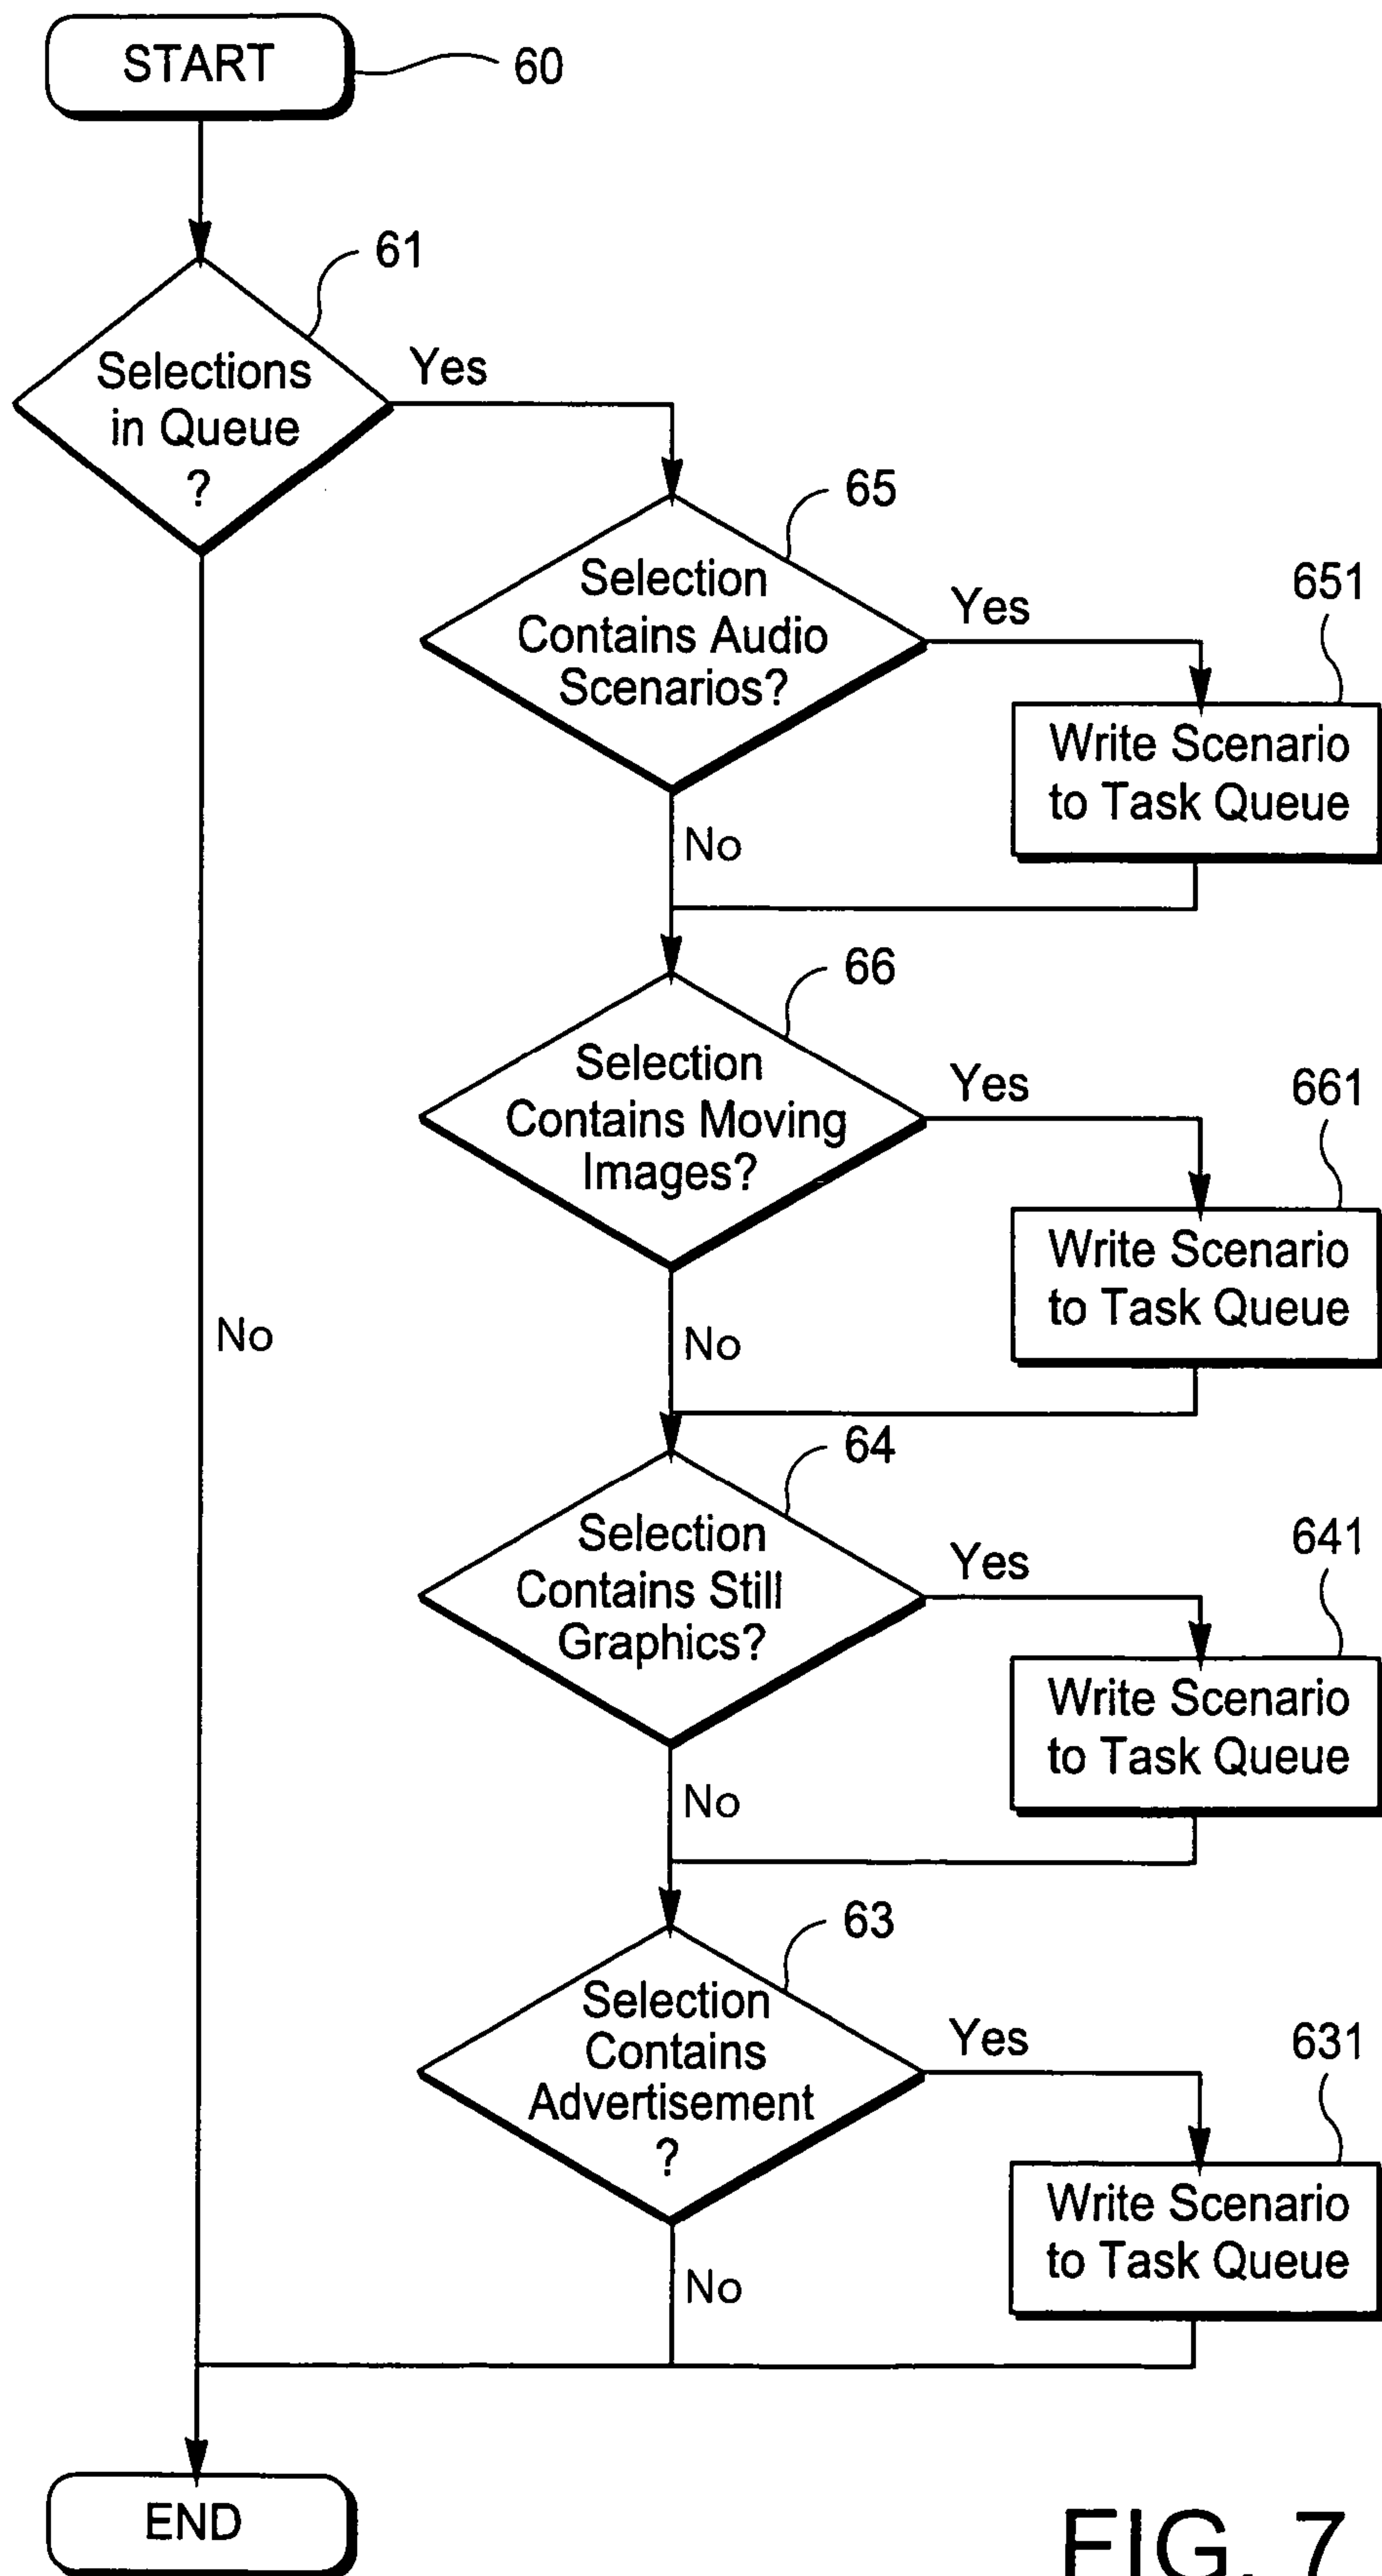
START
60

61
Selections in Queue ?
Yes

No

65
Selection Contains Audio Scenarios?
Yes
651
Write Scenario to Task Queue
No

66
Selection Contains Moving Images?
Yes
661
Write Scenario to Task Queue
No

64
Selection Contains Still Graphics?
Yes
641
Write Scenario to Task Queue
No

63
Selection Contains Advertisement ?
Yes
631
Write Scenario to Task Queue
No

END

FIG. 7